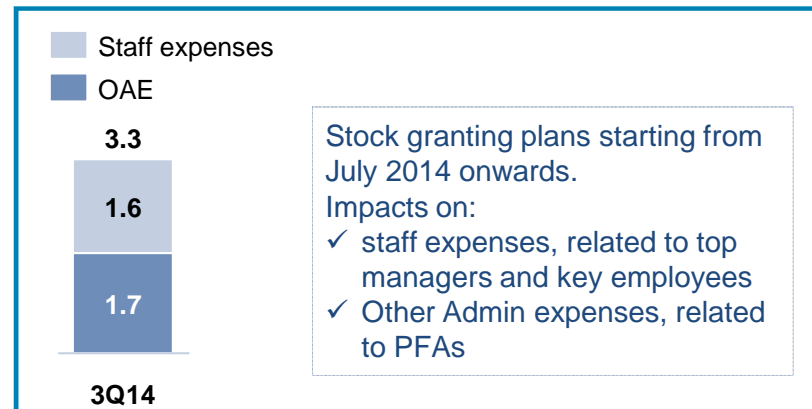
Staff expenses

OAE

3.3

1.6

1.7

3Q14

Stock granting plans starting from July 2014 onwards.
Impacts on:
✓ staff expenses, related to top managers and key employees
✓ Other Admin expenses, related to PFAs